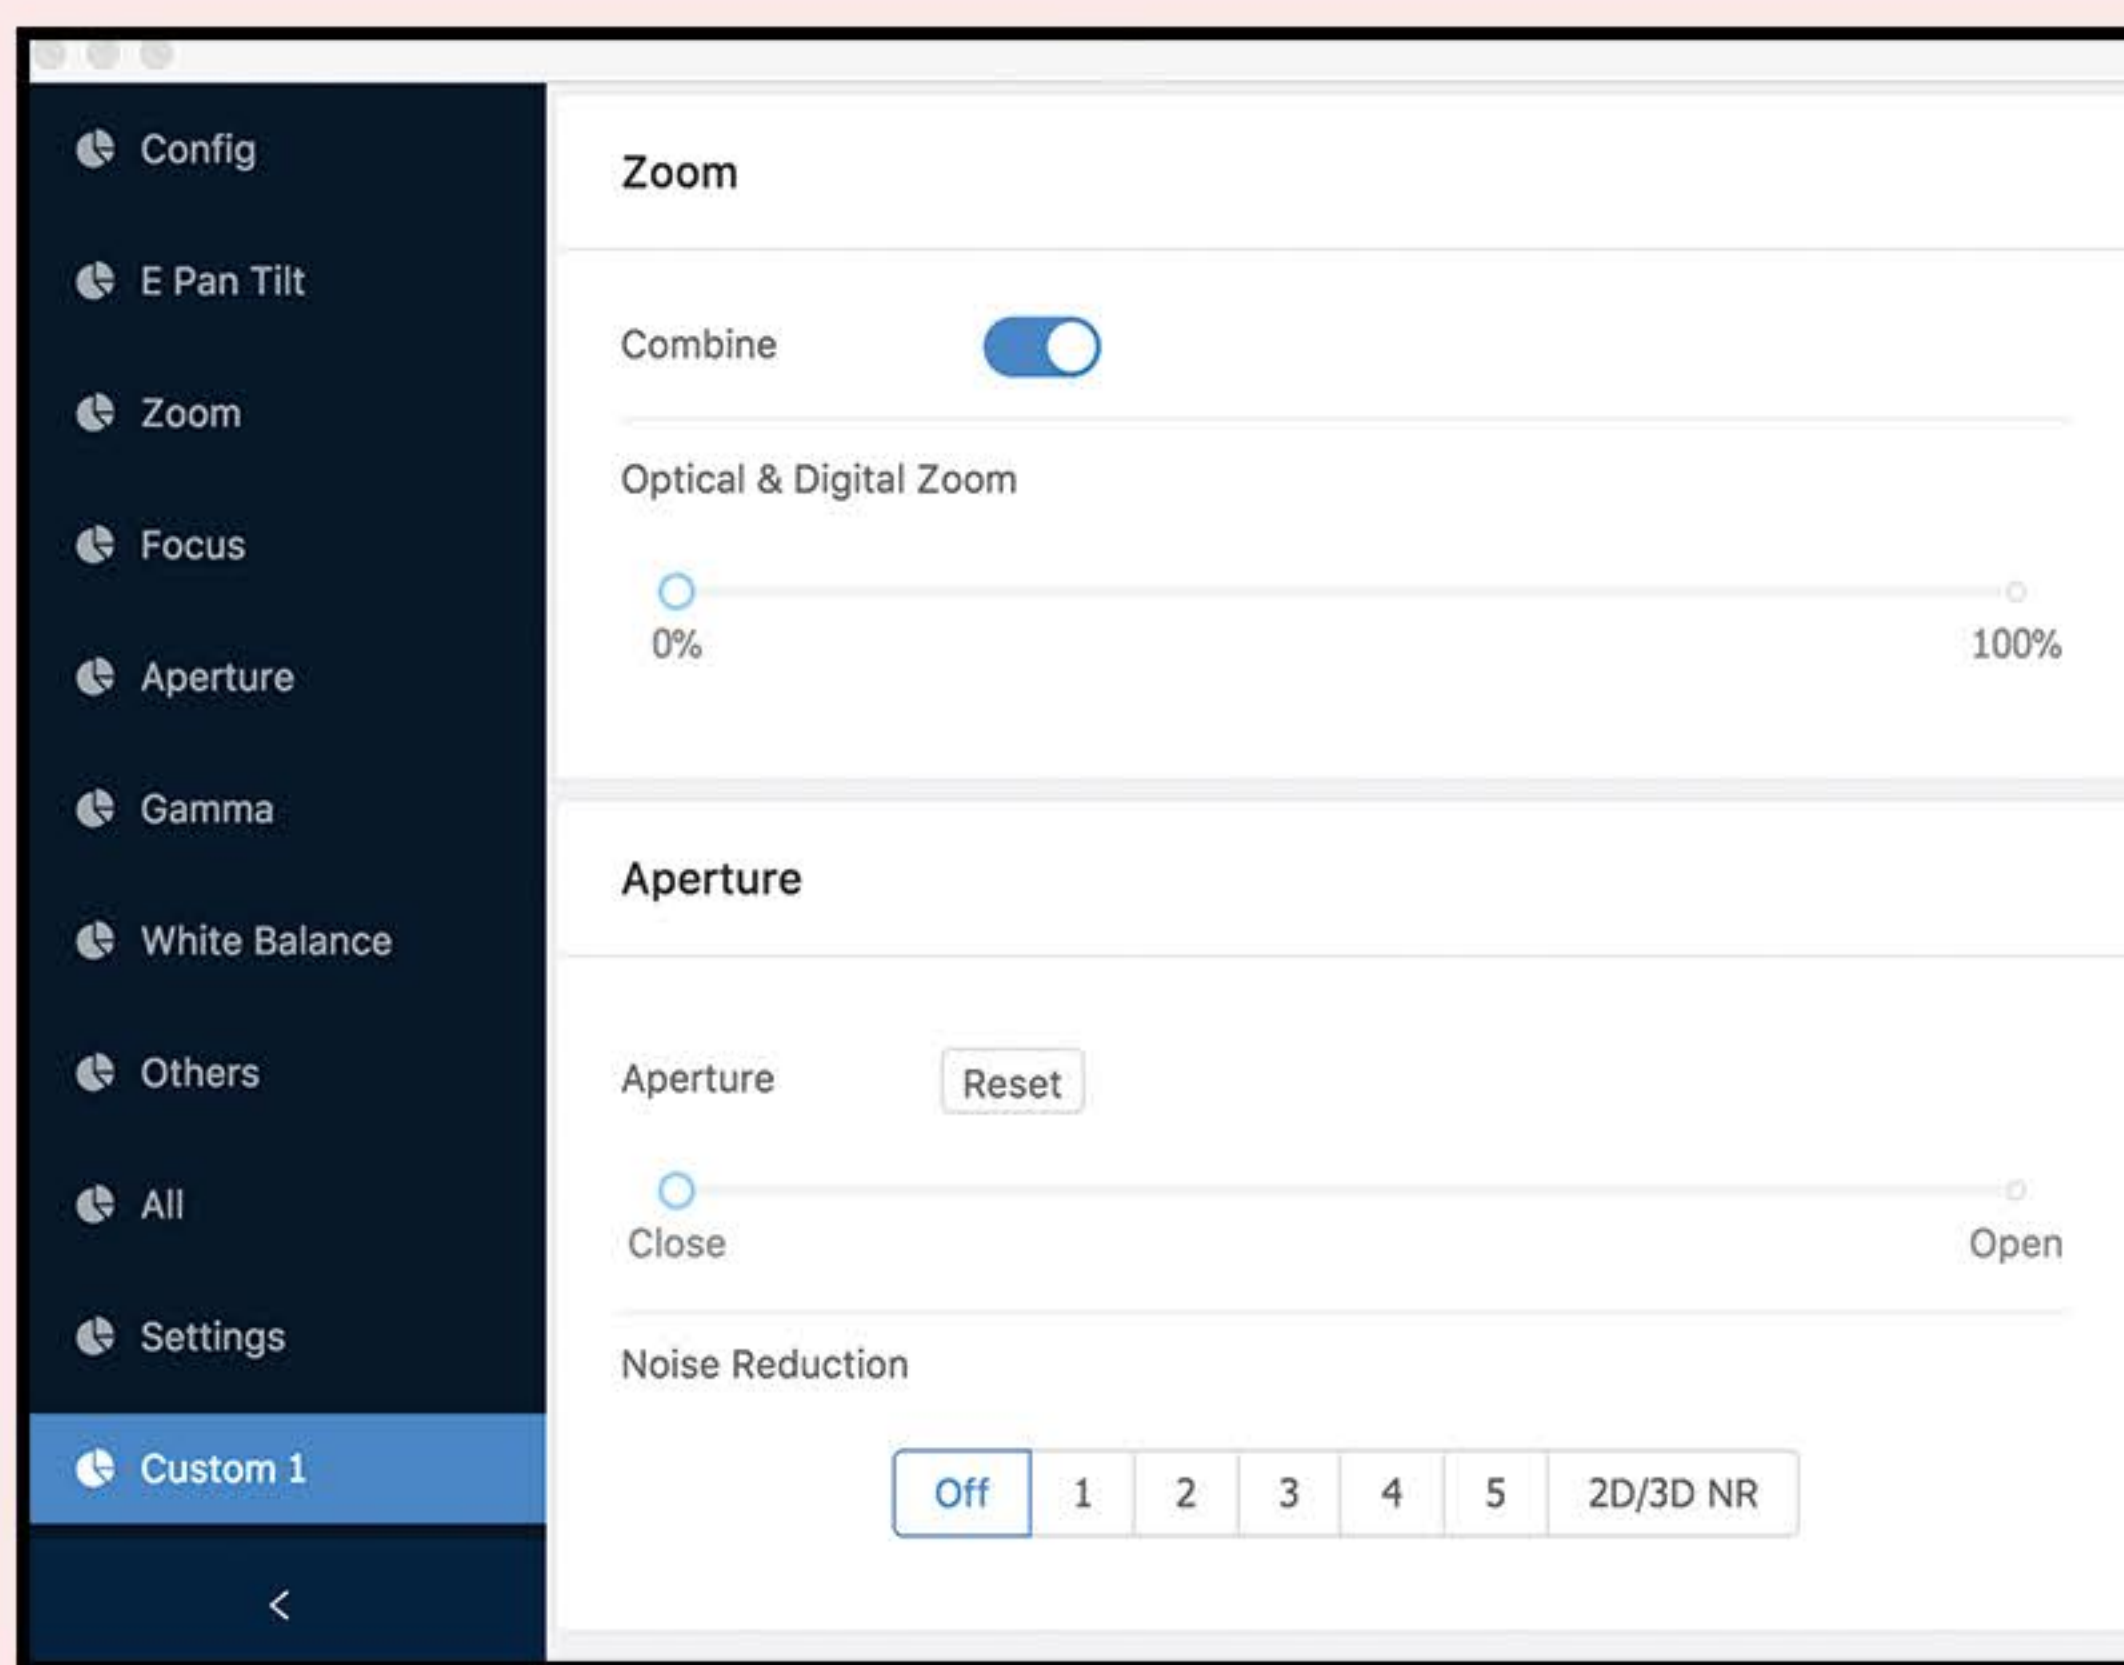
Config
E Pan Tilt
Zoom
Focus
Aperture
Gamma
White Balance
Others
All
Settings
Custom 1
<

Zoom

Combine

Optical & Digital Zoom

0%
100%

Aperture

Aperture
Reset

Close
Open

Noise Reduction

| Off | 1 | 2 | 3 | 4 | 5 | 2D/3D NR |
|---|---|---|---|---|---|---|